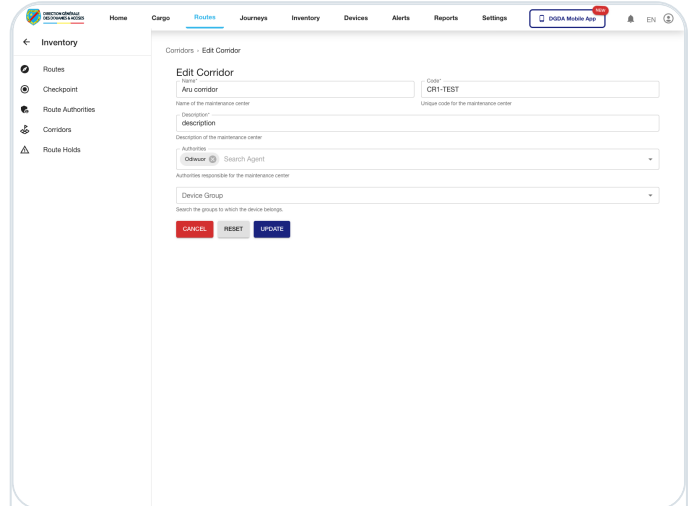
DIRECTION GÉNÉRALE DES DOUANES & ACCISES

Home Cargo Routes Journeys Inventory Devices Alerts Reports Settings DGDA Mobile App NEW EN

← Inventory

Routes

Checkpoint

Route Authorities

Corridors

Route Holds

Corridors › Edit Corridor

Edit Corridor

Name*
Aru corridor
Name of the maintenance center

Code*
CR1-TEST
Unique code for the maintenance center

Description*
description
Description of the maintenance center

Authorities
Odiwoor Search Agent
Authorities responsible for the maintenance center

Device Group
Search the groups to which the device belongs.

CANCEL RESET UPDATE